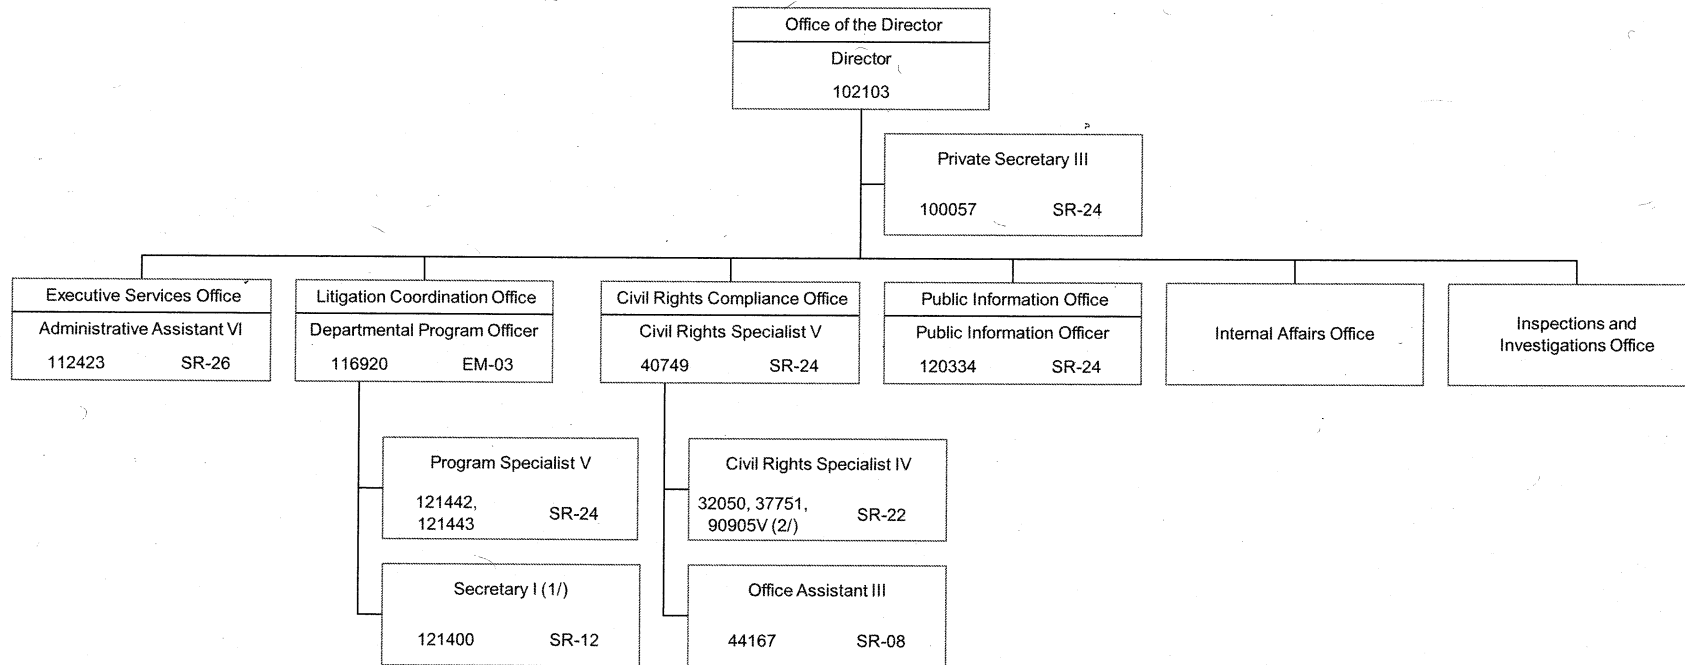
Office of the Director
Director
102103

Private Secretary III
100057 SR-24

Executive Services Office
Administrative Assistant VI
112423 SR-26

Litigation Coordination Office
Departmental Program Officer
116920 EM-03

Civil Rights Compliance Office
Civil Rights Specialist V
40749 SR-24

Public Information Office
Public Information Officer
120334 SR-24

Internal Affairs Office

Inspections and Investigations Office

Program Specialist V
121442, 121443 SR-24

Secretary I (1/)
121400 SR-12

Civil Rights Specialist IV
32050, 37751, 90905V (2/) SR-22

Office Assistant III
44167 SR-08